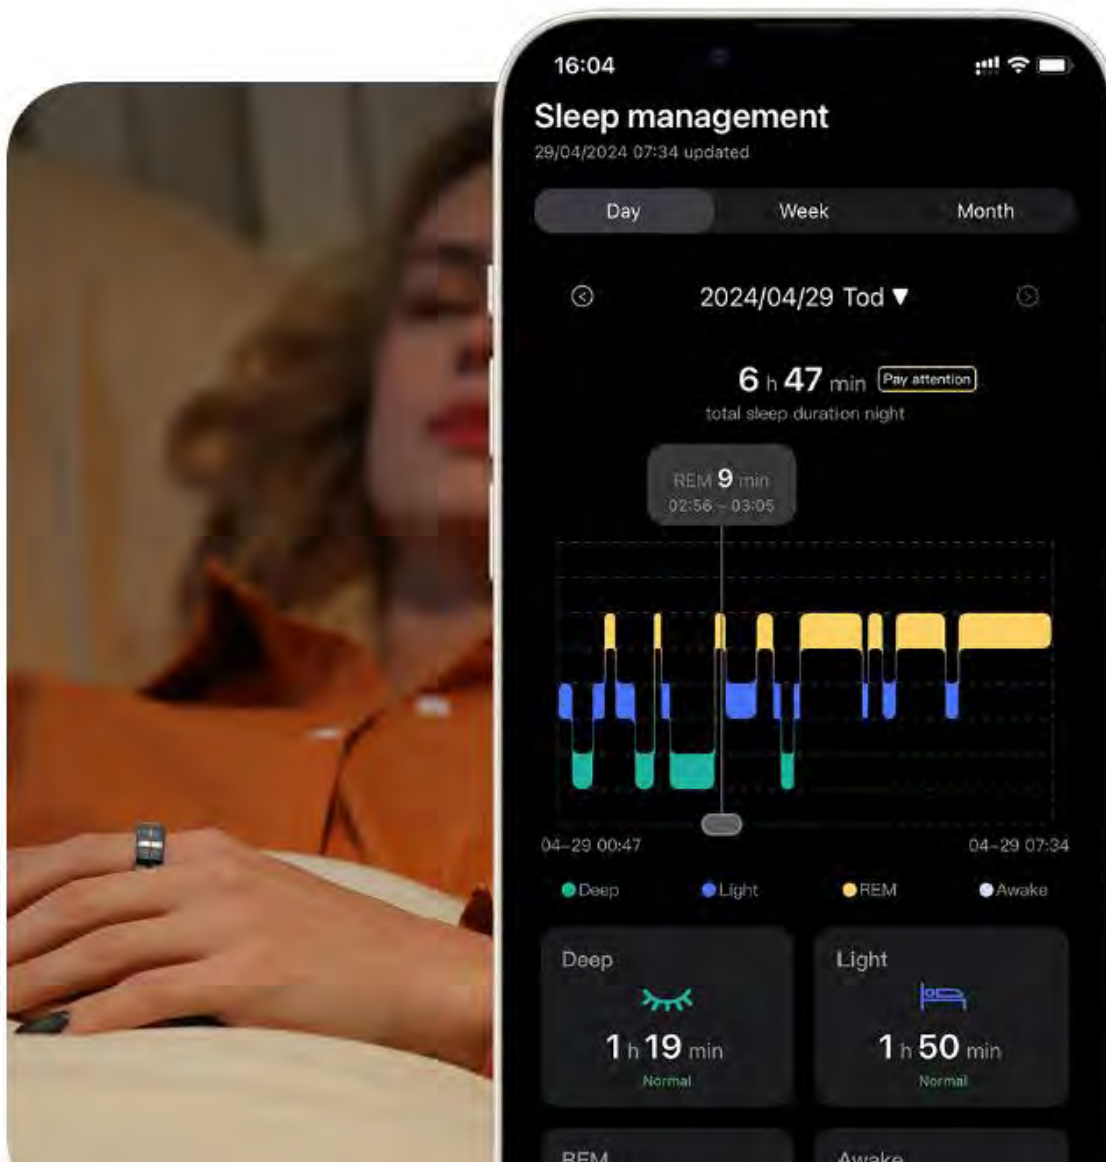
16:04

Sleep management
29/04/2024 07:34 updated

Day
Week
Month

2024/04/29 Tod ▼

6 h 47 min Pay attention
total sleep duration night

REM 9 min
02:56 – 03:05

04-29 00:47
04-29 07:34

Deep
Light
REM
Awake

Deep
1 h 19 min
Normal

Light
1 h 50 min
Normal

REM

Awake